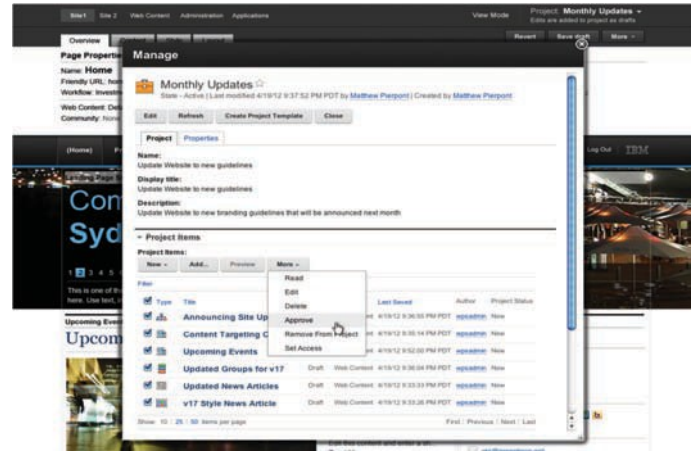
Site1 Site 2 Web Content Administration Applications

View Mode

Project: Monthly Updates
Edits are added to project as drafts

Overview

Revert Save draft More

Page Properties

Name: Home

Friendly URL: hom

Workflow: Investm

Web Content: Def

Community: None

Manage

Monthly Updates

State - Active | Last modified 4/19/12 9:37:52 PM PDT by Matthew Pierpont | Created by Matthew Pierpont

Edit Refresh Create Project Template Close

Project Properties

Name:
Update Website to new guidelines

Display title:
Update Website to new guidelines

Description:
Update Website to new branding guidelines that will be announced next month

Project Items

Project Items:

New Add... Preview More

Read
Edit
Delete
Approve
Remove From Project
Set Access

Filter

| | Type | Title | | | Last Saved | Author | Project Status |
|---|---|---|---|---|---|---|---|
| | | Announcing Site Up | | | 4/19/12 9:36:50 PM PDT | wpsadmin | New |
| | | Content Targeting C | | | 4/19/12 9:35:14 PM PDT | wpsadmin | New |
| | | Upcoming Events | | | 4/19/12 9:52:00 PM PDT | wpsadmin | New |
| | | Updated Groups for v17 | Draft | Web Content | 4/19/12 9:36:04 PM PDT | wpsadmin | New |
| | | Updated News Articles | Draft | Web Content | 4/19/12 9:33:33 PM PDT | wpsadmin | New |
| | | v17 Style News Article | Draft | Web Content | 4/19/12 9:33:26 PM PDT | wpsadmin | New |

Show: 10 | 25 | 50 items per page

First | Previous | Next | Last

(Home)

Log Out IBM

Landing Page

Con

Syd

1 2 3 4 5

This is one of th
here. Use text, i

Upcoming Event

Upcom